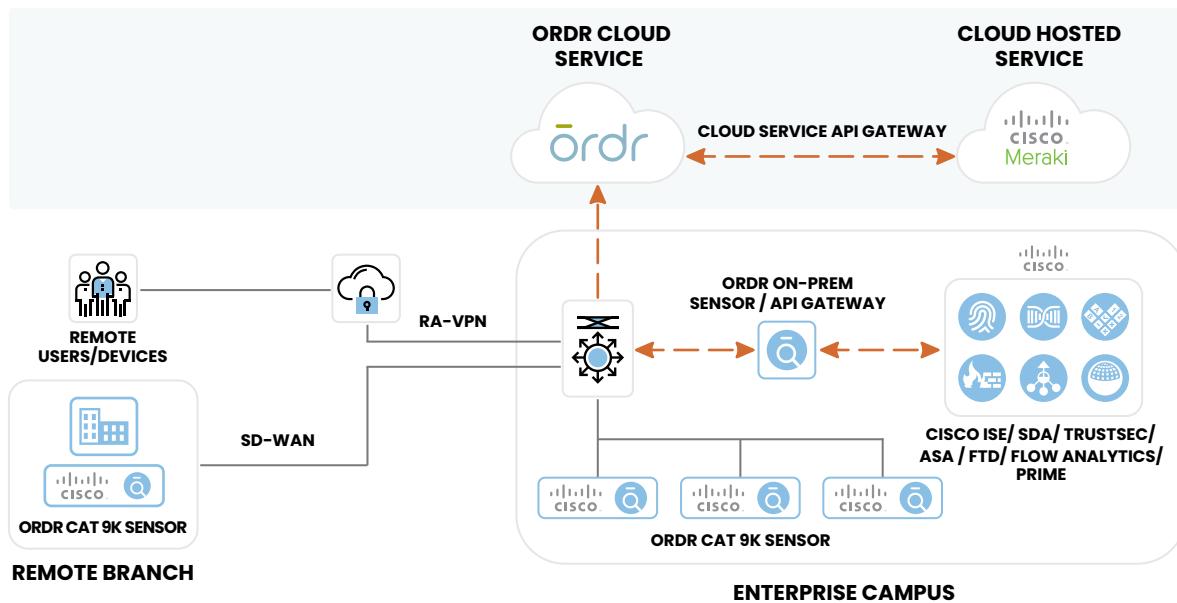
ORDR CLOUD SERVICE

CLOUD HOSTED SERVICE

ordr

CLOUD SERVICE API GATEWAY

CISCO
Meraki

REMOTE USERS/DEVICES

RA-VPN

ORDR ON-PREM SENSOR / API GATEWAY

CISCO

SD-WAN

CISCO

ORDR CAT 9K SENSOR

REMOTE BRANCH

CISCO ISE/ SDA/ TRUSTSEC/ ASA / FTD/ FLOW ANALYTICS/ PRIME

CISCO CISCO CISCO

ORDR CAT 9K SENSOR

ENTERPRISE CAMPUS